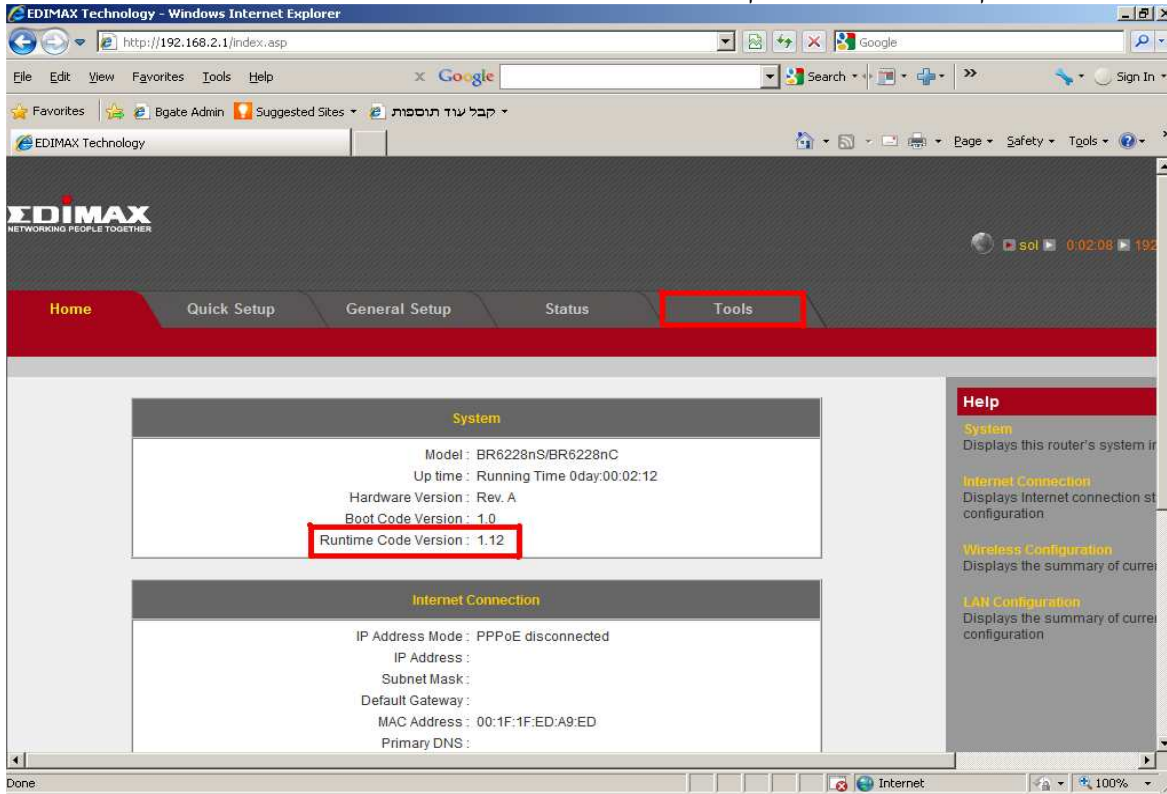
EDIMAX Technology - Windows Internet Explorer

http://192.168.2.1/index.asp

Google

File Edit View Favorites Tools Help

Google

Search

Sign In

Favorites Bgate Admin Suggested Sites קבל עוד תוספות

EDIMAX Technology

Page Safety Tools

EDIMAX
NETWORKING PEOPLE TOGETHER

sol 0:02:08 192

Home Quick Setup General Setup Status Tools

System

Model : BR6228nS/BR6228nC
Up time : Running Time 0day:00:02:12
Hardware Version : Rev. A
Boot Code Version : 1.0
Runtime Code Version : 1.12

Internet Connection

IP Address Mode : PPPoE disconnected
IP Address :
Subnet Mask :
Default Gateway :
MAC Address : 00:1F:1F:ED:A9:ED
Primary DNS :

Help

System
Displays this router's system in

Internet Connection
Displays Internet connection st configuration

Wireless Configuration
Displays the summary of curre

LAN Configuration
Displays the summary of curre configuration

Done

Internet

100%